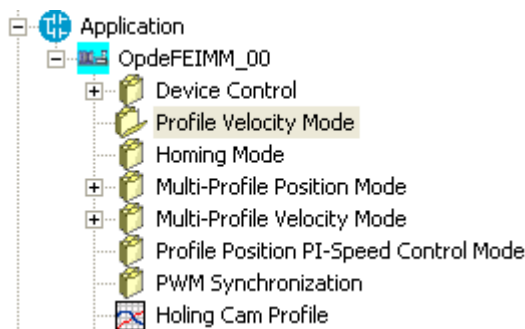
Application
OpdeFEIMM_00
Device Control
Profile Velocity Mode
Homing Mode
Multi-Profile Position Mode
Multi-Profile Velocity Mode
Profile Position PI-Speed Control Mode
PWM Synchronization
Holing Cam Profile